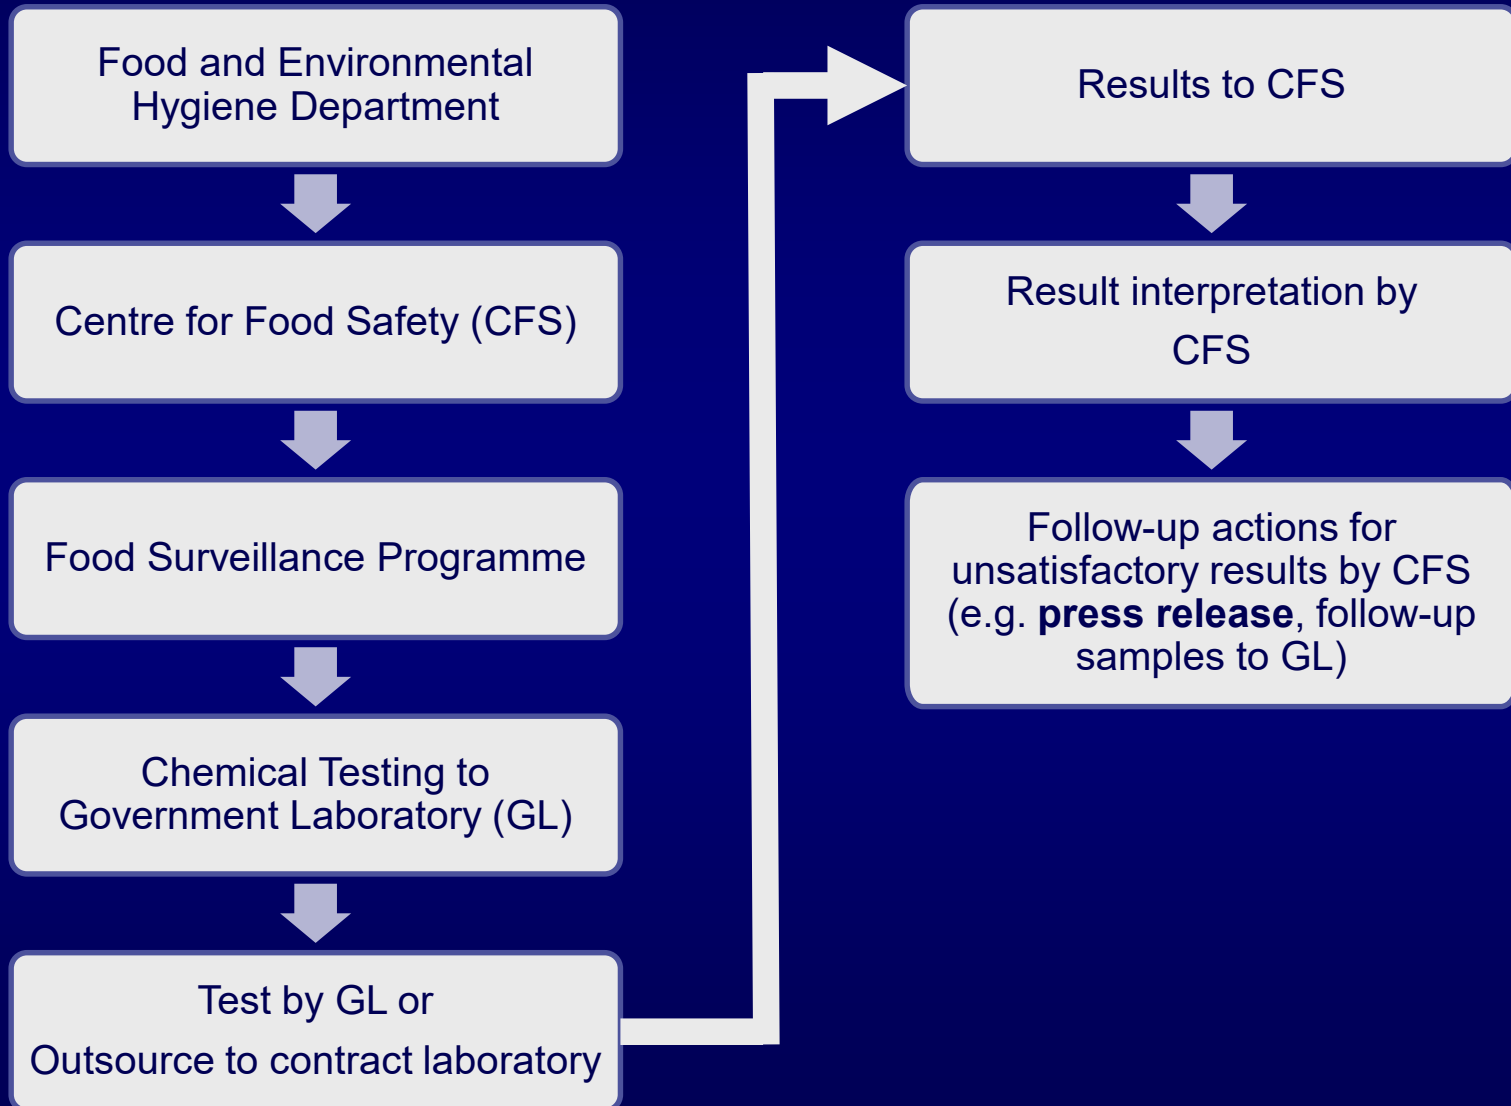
Food and Environmental Hygiene Department

Centre for Food Safety (CFS)

Food Surveillance Programme

Chemical Testing to Government Laboratory (GL)

Test by GL or

Outsource to contract laboratory

Results to CFS

Result interpretation by CFS

Follow-up actions for unsatisfactory results by CFS (e.g. press release, follow-up samples to GL)